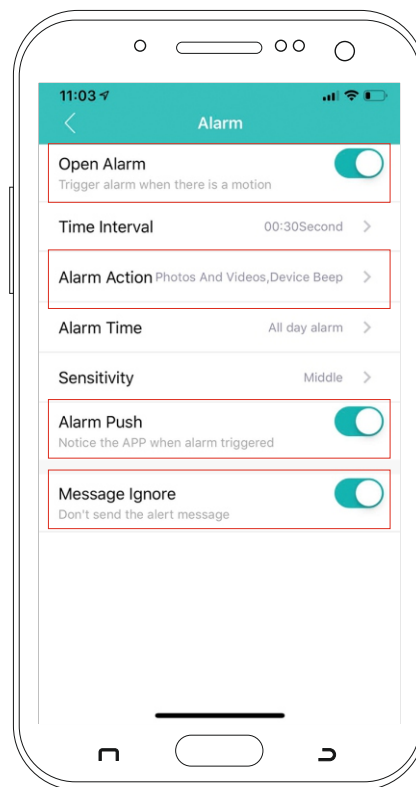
11:03

Alarm

Open Alarm
Trigger alarm when there is a motion

Time Interval 00:30Second

Alarm Action Photos And Videos,Device Beep

Alarm Time All day alarm

Sensitivity Middle

Alarm Push
Notice the APP when alarm triggered

Message Ignore
Don't send the alert message